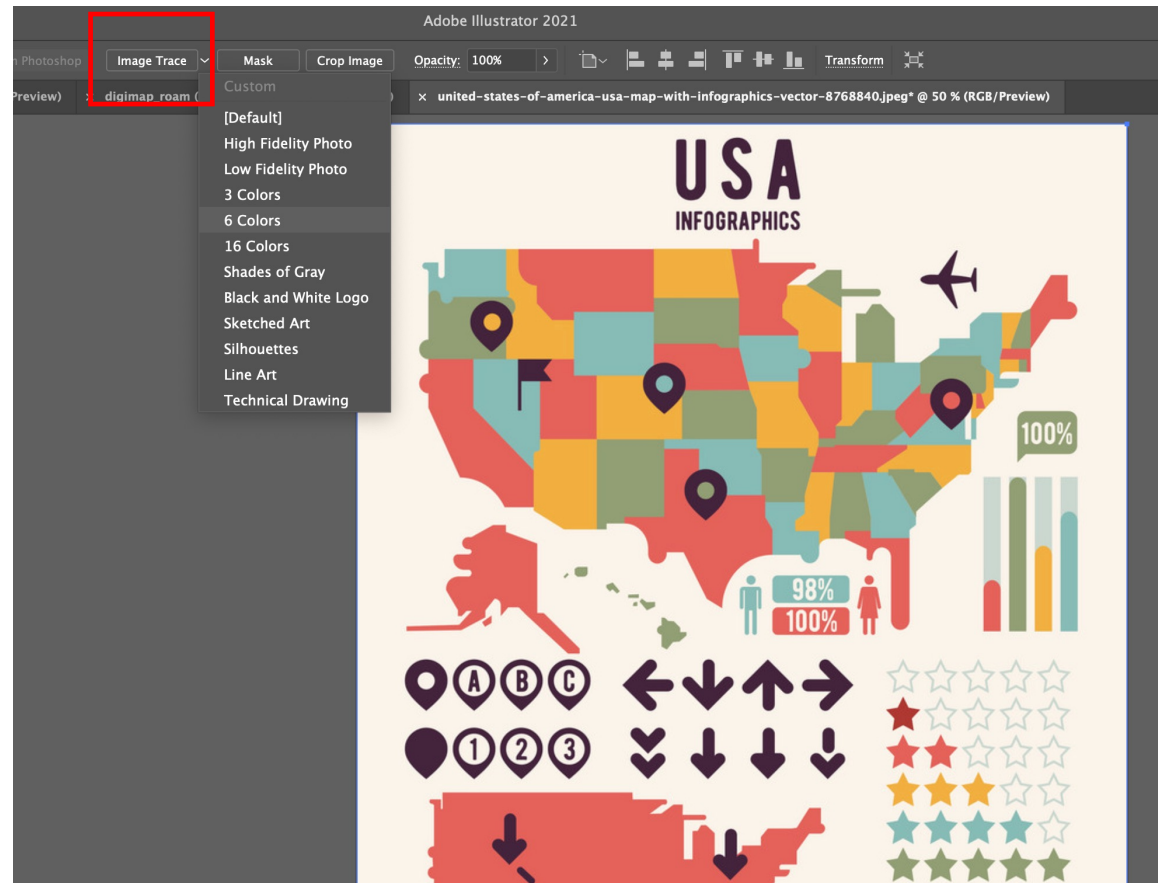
Adobe Illustrator 2021

n Photoshop Image Trace Mask Crop Image Opacity: 100% Transform

Preview) digimap_roam ( united-states-of-america-usa-map-with-infographics-vector-8768840.jpeg* @ 50 % (RGB/Preview)

Custom
[Default]
High Fidelity Photo
Low Fidelity Photo
3 Colors
6 Colors
16 Colors
Shades of Gray
Black and White Logo
Sketched Art
Silhouettes
Line Art
Technical Drawing

USA
INFOGRAPHICS

100%

98%
100%

A B C
1 2 3